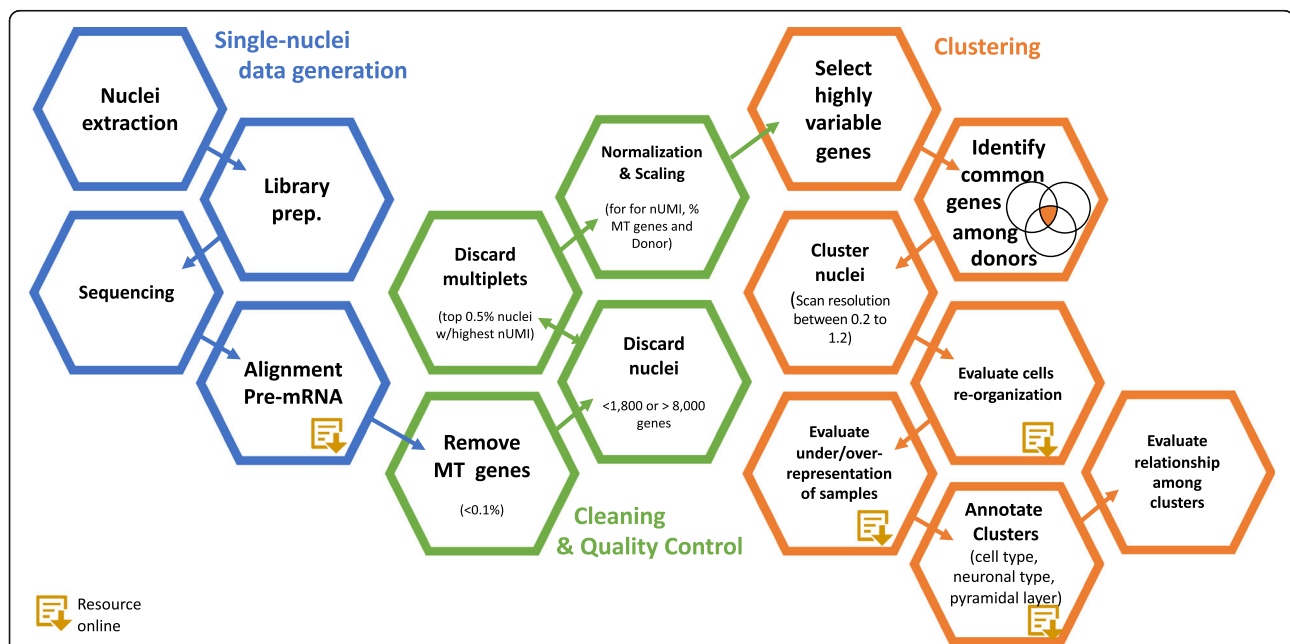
Single-nuclei data generation

Nuclei extraction

Library prep.

Sequencing

Alignment Pre-mRNA

Cleaning & Quality Control

Remove MT genes

(<0.1%)

Discard multiplets

(top 0.5% nuclei w/highest nUMI)

Discard nuclei

<1,800 or > 8,000 genes

Normalization & Scaling

(for for nUMI, % MT genes and Donor)

Clustering

Select highly variable genes

Identify common genes among donors

Cluster nuclei

(Scan resolution between 0.2 to 1.2)

Evaluate cells re-organization

Evaluate under/over-representation of samples

Annotate Clusters

(cell type, neuronal type, pyramidal layer)

Evaluate relationship among clusters

Resource online